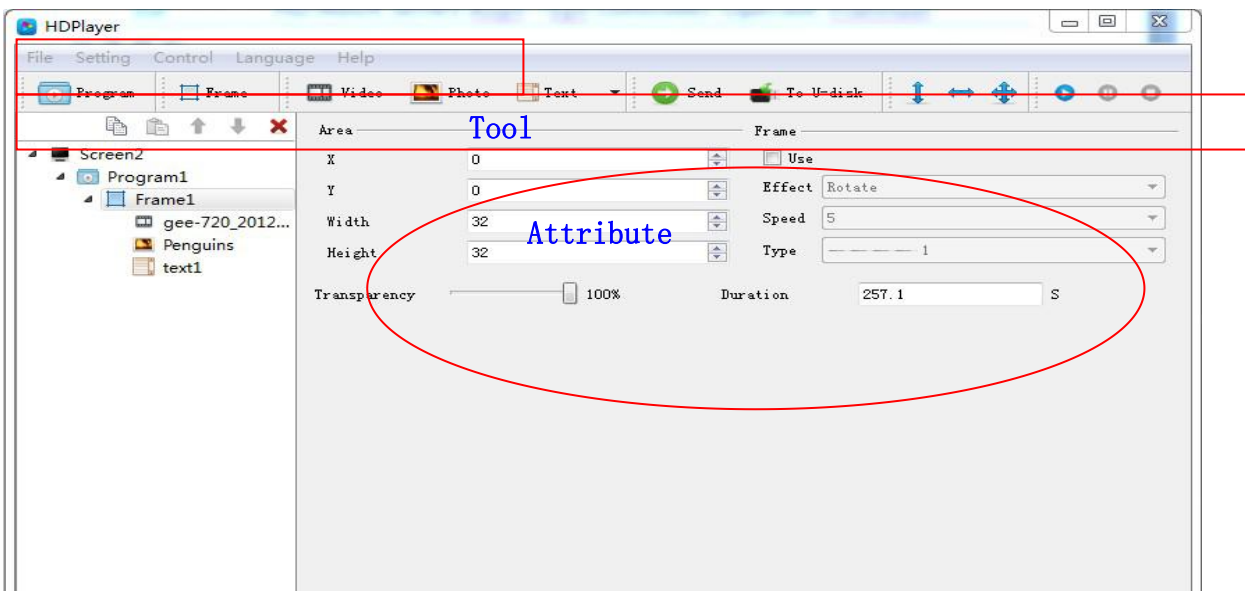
HDPlayer

File Setting Control Language Help

Program Frame Video Photo Text Send To U-disk

Tool

Screen2
Program1
Frame1
gee-720_2012...
Penguins
text1

Area
X 0
Y 0
Width 32
Height 32

Frame
Use
Effect Rotate
Speed 5
Type 1

Attribute

Transparency 100%
Duration 257.1 S